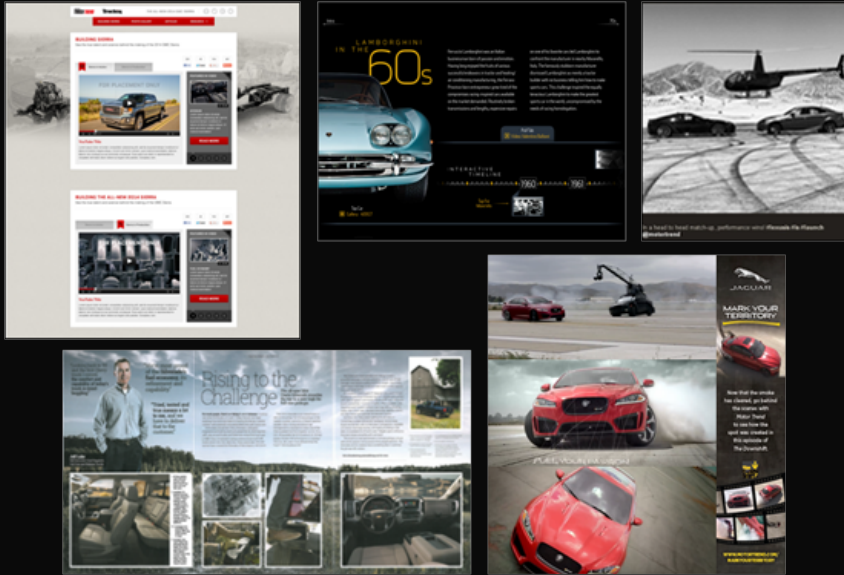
BUILDING SIERRA

YouTube Files

READ MORE

BUILDING THE ALL-NEW 2014 SIERRA

YouTube Files

READ MORE

LAMBORGHINI IN THE 60s

INTERACTIVE TIMELINE

1960

1961

In a head to head match-up, performance wins! #Lexus&Fe #Lexus
@motortrend

JAGUAR

MARK YOUR TERRITORY

Now that the smoke has cleared, go behind the scenes with Motor Trend to see how the spot was created in this episode of The Downshift.

FUEL YOUR PASSION

WWW.MOTORTREND.COM/MARKYOURTERRITORY

Rising to the Challenge

"Tried, tested and true means a lot to me, and I want to deliver that to the customer."